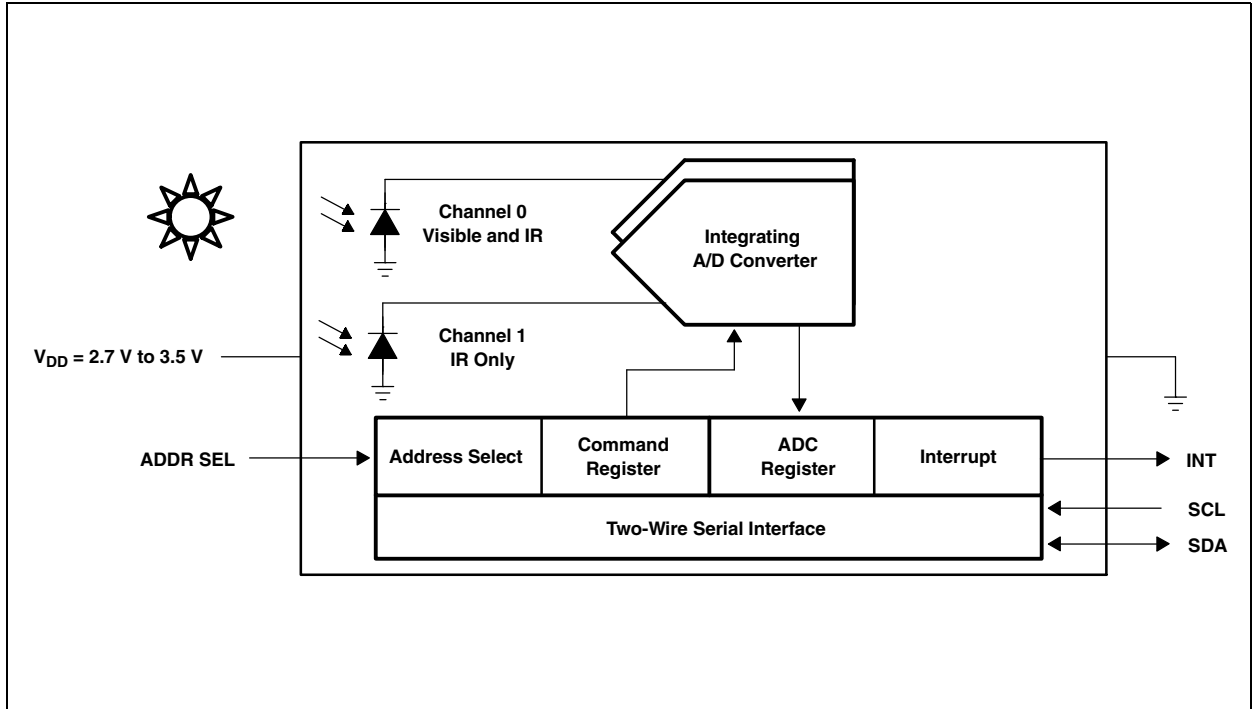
Channel 0
Visible and IR

Integrating
A/D Converter

Channel 1
IR Only

$V_{DD}$ = 2.7 V to 3.5 V

ADDR SEL

Address Select

Command
Register

ADC
Register

Interrupt

INT

SCL

Two-Wire Serial Interface

SDA